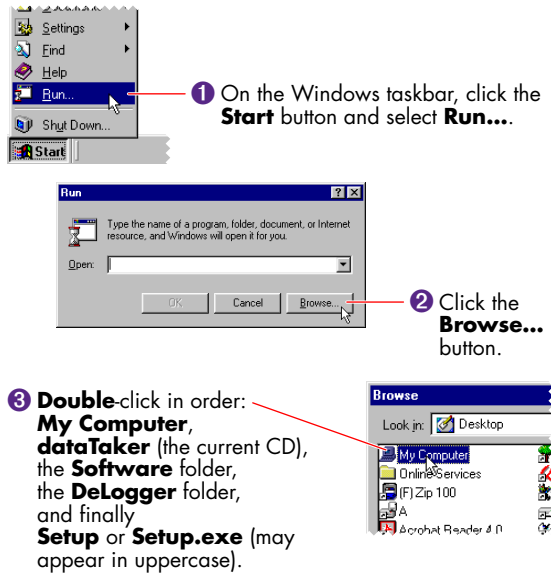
Settings

Find

Help

Run...

Shut Down...

Start

❶ On the Windows taskbar, click the **Start** button and select **Run...**.

Run

Type the name of a program, folder, document, or Internet resource, and Windows will open it for you.

Open:

OK

Cancel

Browse...

❷ Click the **Browse...** button.

❸ **Double**-click in order: **My Computer**, **dataTaker** (the current CD), the **Software** folder, the **DeLogger** folder, and finally **Setup** or **Setup.exe** (may appear in uppercase).

Browse

Look in: Desktop

My Computer

Online Services

(F) Zip 100

A

Acrobat Reader 4.0